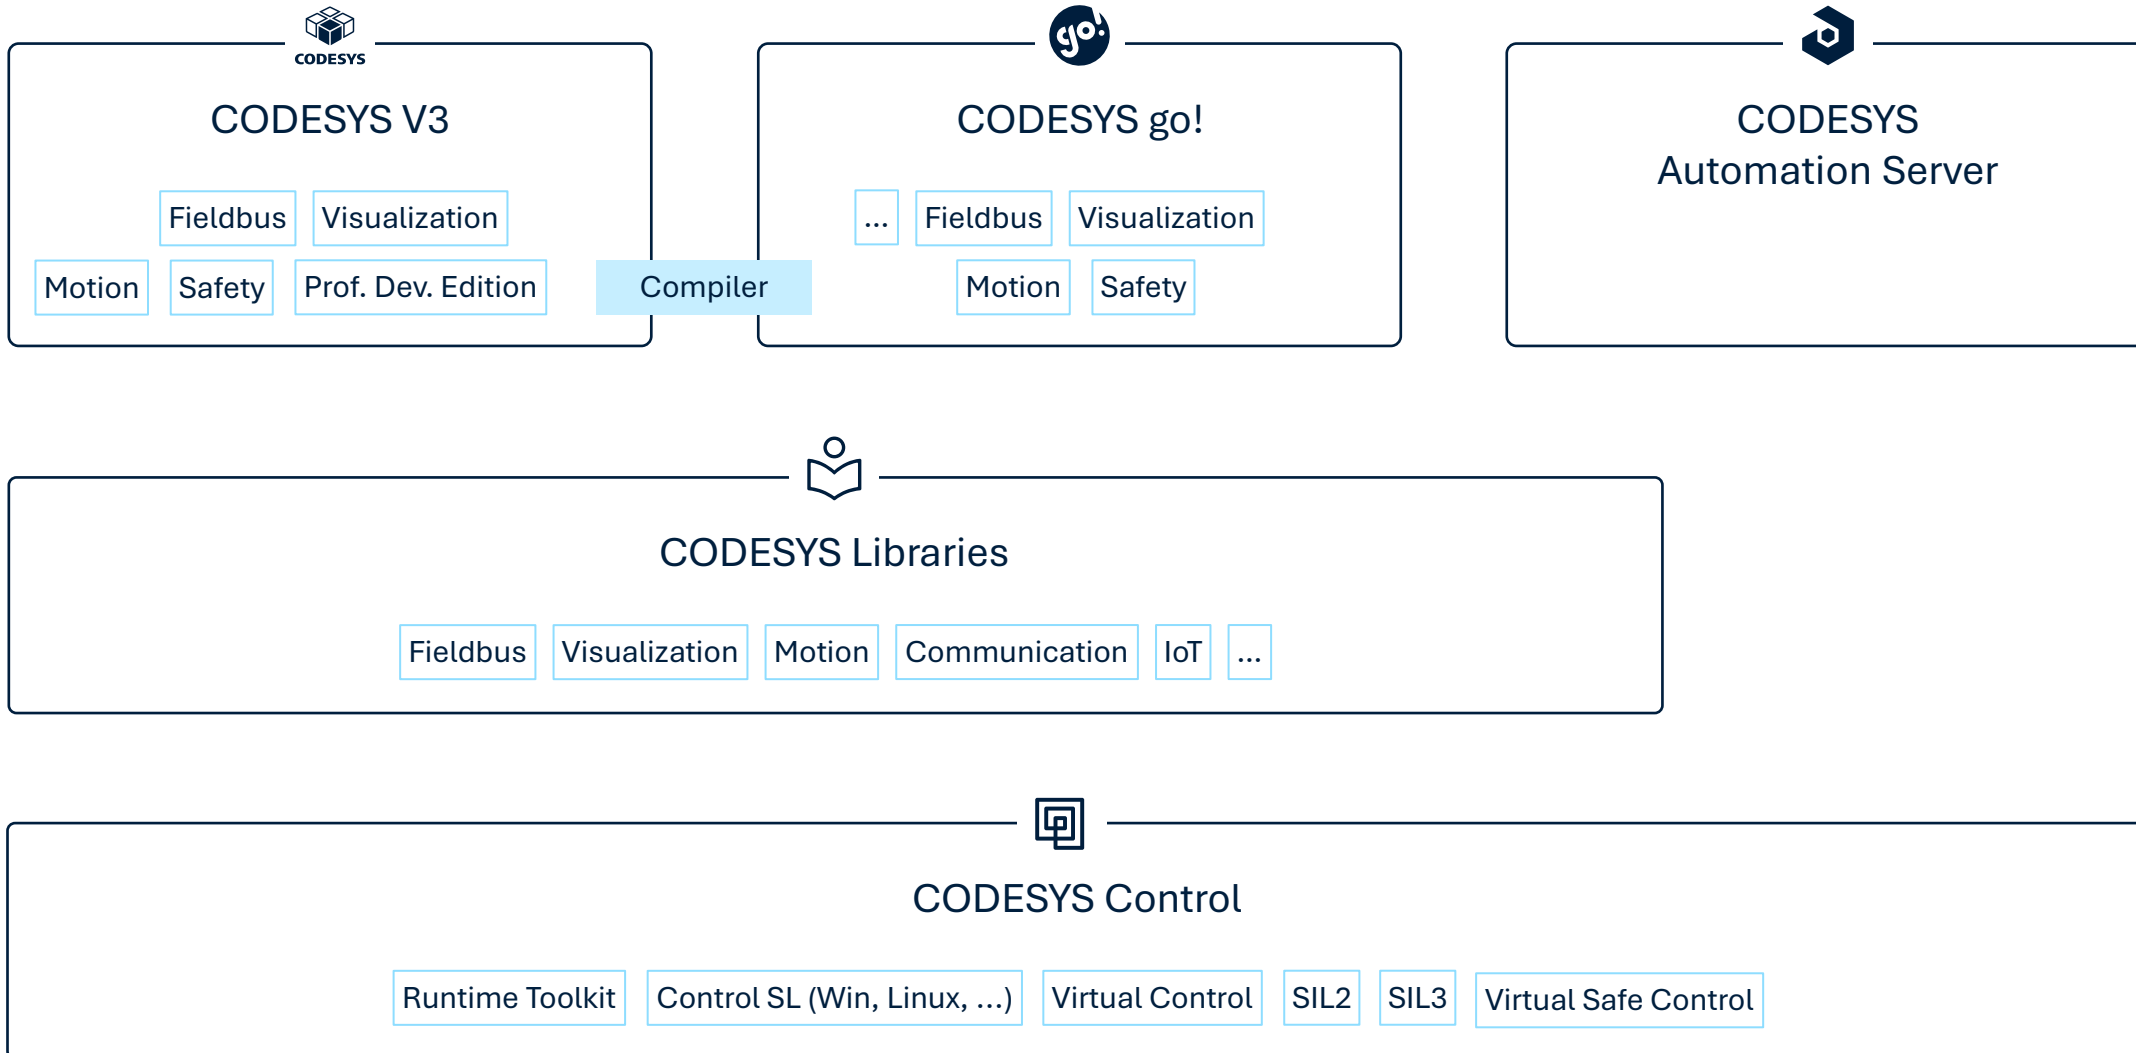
CODESYS

CODESYS V3

Fieldbus Visualization

Motion Safety Prof. Dev. Edition

Compiler

go!

CODESYS go!

... Fieldbus Visualization

Motion Safety

CODESYS Automation Server

CODESYS Libraries

Fieldbus Visualization Motion Communication IoT ...

CODESYS Control

Runtime Toolkit Control SL (Win, Linux, ...) Virtual Control SIL2 SIL3 Virtual Safe Control